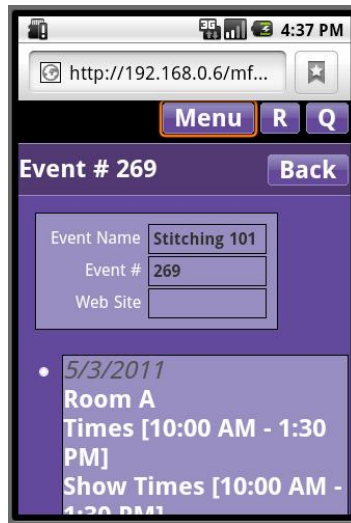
3G 4:37 PM

http://192.168.0.6/mf...

Menu R Q

Event # 269 Back

| | |
|---|---|
| Event Name | Stitching 101 |
| Event # | 269 |
| Web Site | |

- 5/3/2011
Room A
Times [10:00 AM - 1:30 PM]
Show Times [10:00 AM - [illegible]